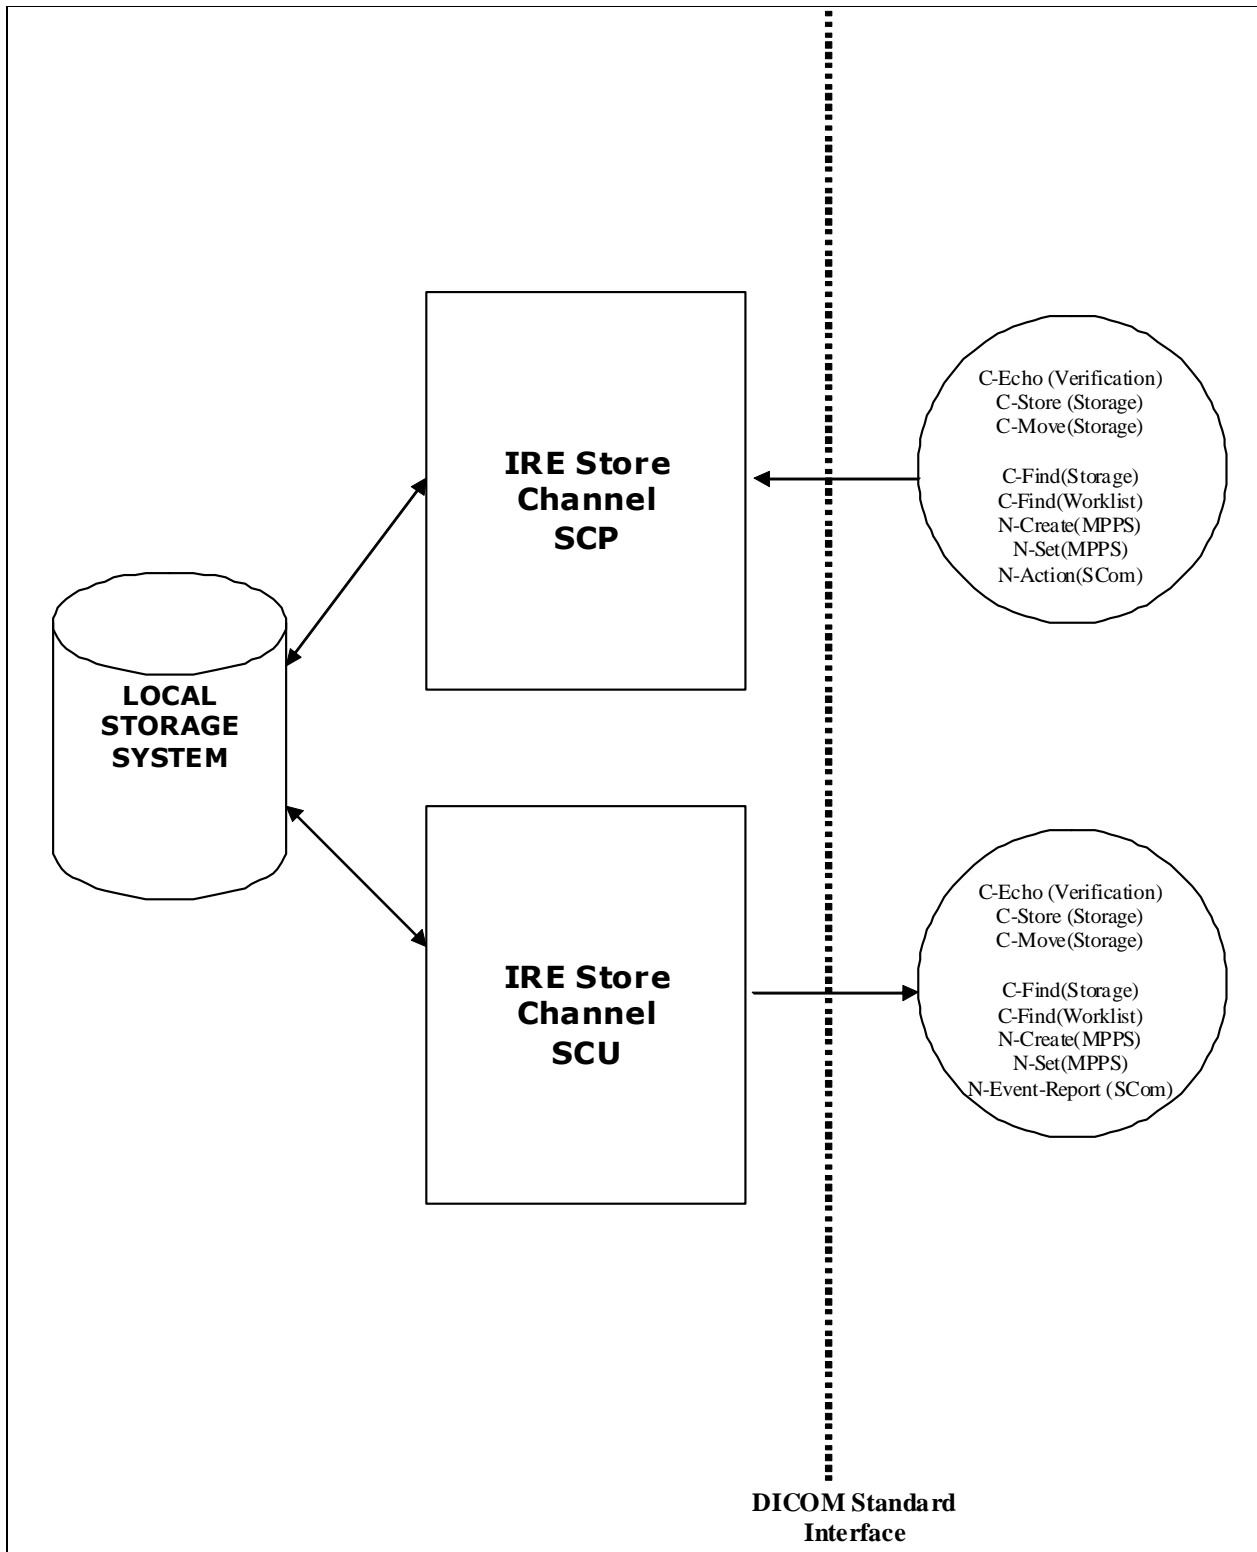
IRE Store Channel SCP

C-Echo (Verification)
C-Store (Storage)
C-Move(Storage)

C-Find(Storage)
C-Find(Worklist)
N-Create(MPPS)
N-Set(MPPS)
N-Action(SCom)

LOCAL STORAGE SYSTEM

IRE Store Channel SCU

C-Echo (Verification)
C-Store (Storage)
C-Move(Storage)

C-Find(Storage)
C-Find(Worklist)
N-Create(MPPS)
N-Set(MPPS)
N-Event-Report (SCom)

DICOM Standard Interface